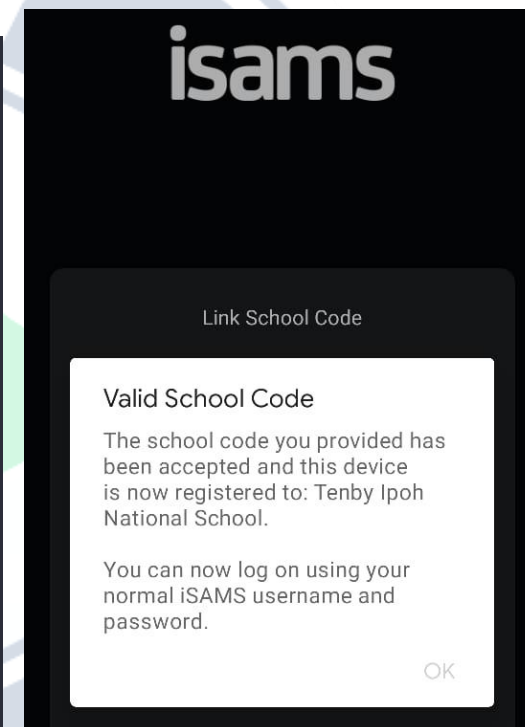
isams

Link School Code

Valid School Code

The school code you provided has been accepted and this device is now registered to: Tenby Ipoh National School.

You can now log on using your normal iSAMS username and password.

OK